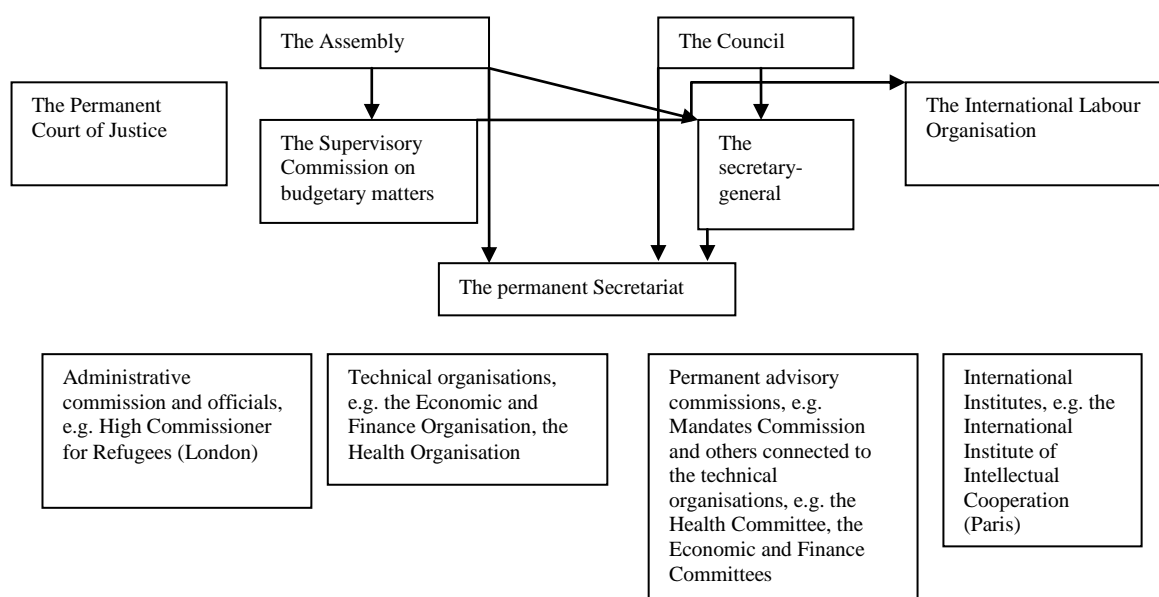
The Assembly

The Council

The Permanent Court of Justice

The Supervisory Commission on budgetary matters

The secretary-general

The International Labour Organisation

The permanent Secretariat

Administrative commission and officials, e.g. High Commissioner for Refugees (London)

Technical organisations, e.g. the Economic and Finance Organisation, the Health Organisation

Permanent advisory commissions, e.g. Mandates Commission and others connected to the technical organisations, e.g. the Health Committee, the Economic and Finance Committees

International Institutes, e.g. the International Institute of Intellectual Cooperation (Paris)